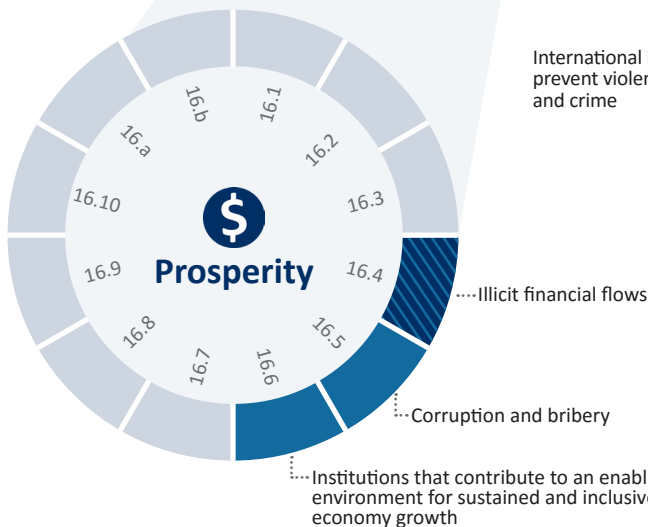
International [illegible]
prevent violen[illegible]
and crime

16.b
16.1
16.a
16.2
16.10
16.3
$
Prosperity
16.9
16.4
16.8
16.5
16.7
16.6

Illicit financial flows

Corruption and bribery

Institutions that contribute to an enabl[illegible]
environment for sustained and inclusiv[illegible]
economy growth